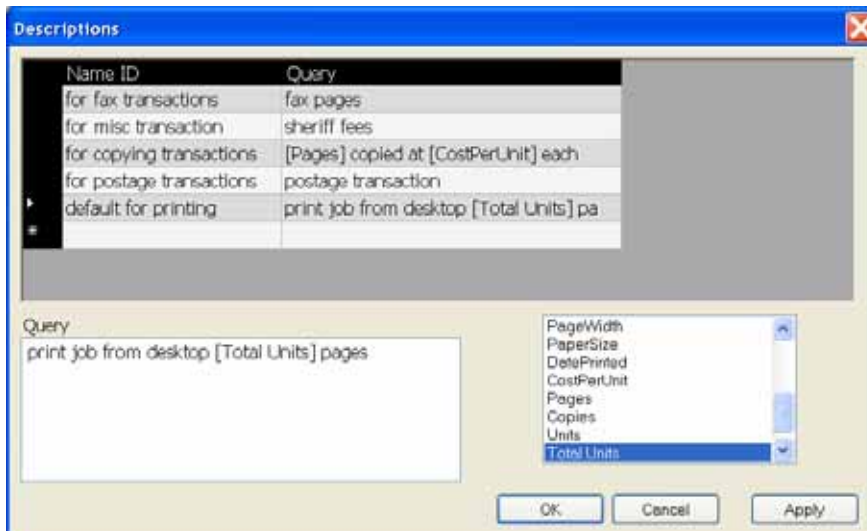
Descriptions

| Name ID | Query |
|---|---|
| for fax transactions | fax pages |
| for misc transaction | sheriff fees |
| for copying transactions | [Pages] copied at [CostPerUnit] each |
| for postage transactions | postage transaction |
| default for printing | print job from desktop [Total Units] pa |
| | |

Query
print job from desktop [Total Units] pages

PageWidth
PaperSize
DatePrinted
CostPerUnit
Pages
Copies
Units
Total Units

OK
Cancel
Apply